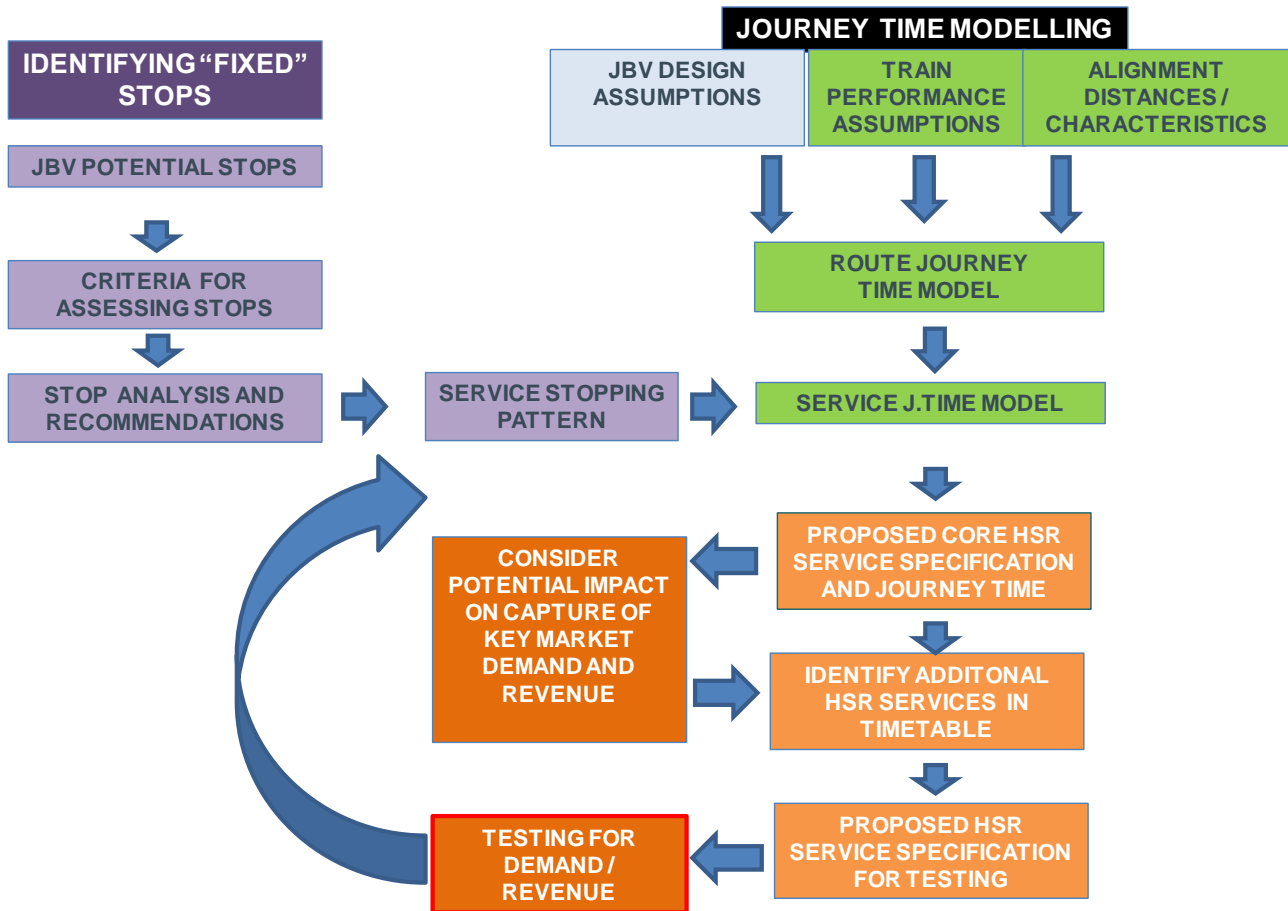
IDENTIFYING "FIXED" STOPS

JBV POTENTIAL STOPS

CRITERIA FOR ASSESSING STOPS

STOP ANALYSIS AND RECOMMENDATIONS

JOURNEY TIME MODELLING

JBV DESIGN ASSUMPTIONS

TRAIN PERFORMANCE ASSUMPTIONS

ALIGNMENT DISTANCES / CHARACTERISTICS

ROUTE JOURNEY TIME MODEL

SERVICE STOPPING PATTERN

SERVICE J.TIME MODEL

PROPOSED CORE HSR SERVICE SPECIFICATION AND JOURNEY TIME

CONSIDER POTENTIAL IMPACT ON CAPTURE OF KEY MARKET DEMAND AND REVENUE

IDENTIFY ADDITONAL HSR SERVICES IN TIMETABLE

PROPOSED HSR SERVICE SPECIFICATION FOR TESTING

TESTING FOR DEMAND / REVENUE